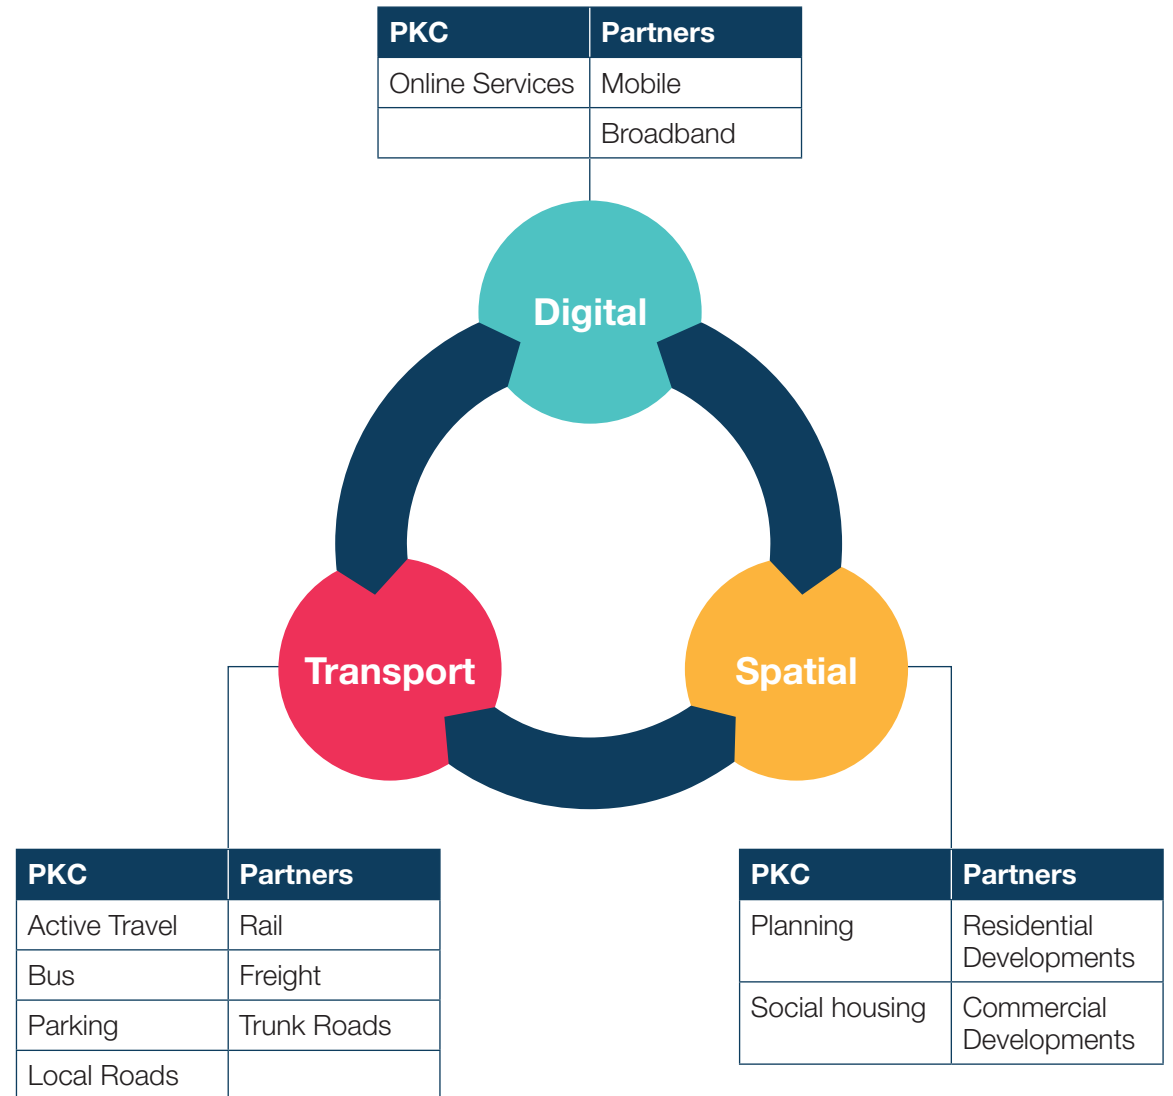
| PKC | Partners |
|---|---|
| Online Services | Mobile |
| | Broadband |

Digital

Transport

Spatial

| PKC | Partners |
|---|---|
| Active Travel | Rail |
| Bus | Freight |
| Parking | Trunk Roads |
| Local Roads | |

| PKC | Partners |
|---|---|
| Planning | Residential Developments |
| Social housing | Commercial Developments |